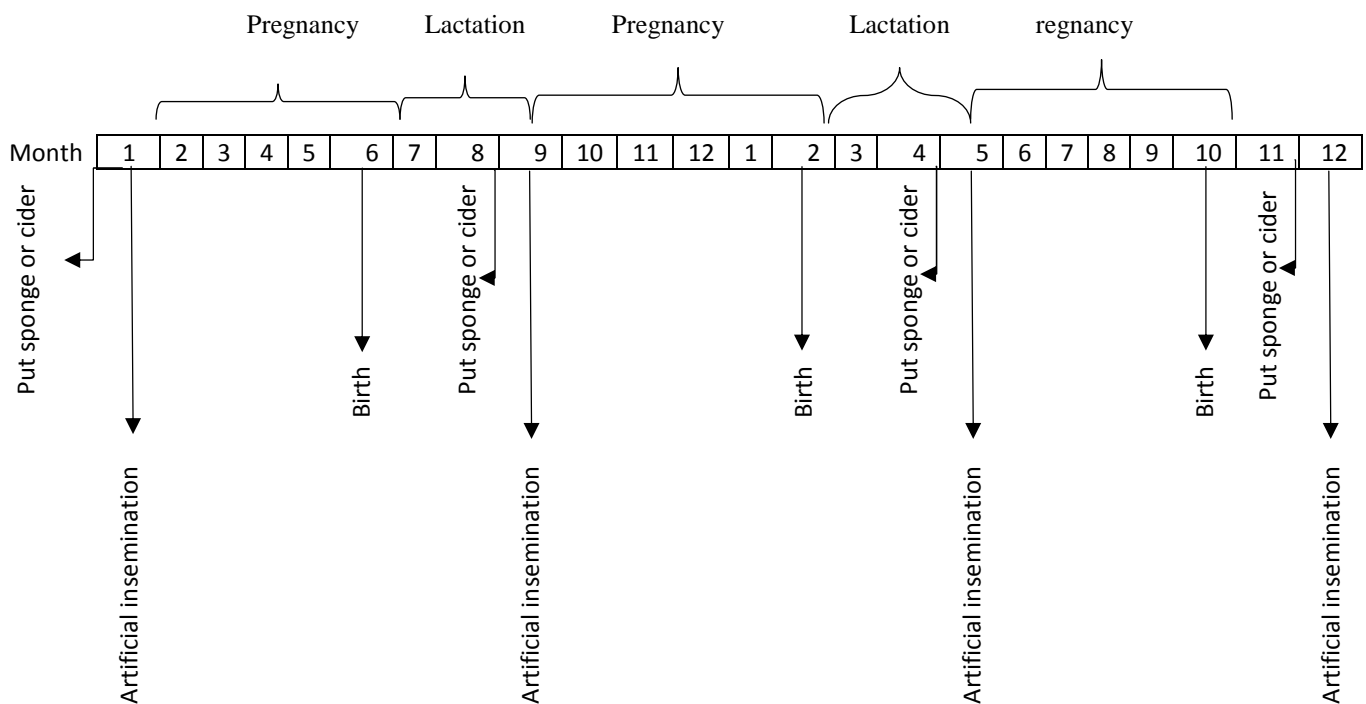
Pregnancy Lactation Pregnancy Lactation regnancy

| Month | 1 | 2 | 3 | 4 | 5 | 6 | 7 | 8 | 9 | 10 | 11 | 12 | 1 | 2 | 3 | 4 | 5 | 6 | 7 | 8 | 9 | 10 | 11 | 12 |
|---|---|---|---|---|---|---|---|---|---|---|---|---|---|---|---|---|---|---|---|---|---|---|---|---|

Put sponge or cider

Artificial insemination

Birth

Put sponge or cider

Artificial insemination

Birth

Put sponge or cider

Artificial insemination

Birth

Put sponge or cider

Artificial insemination